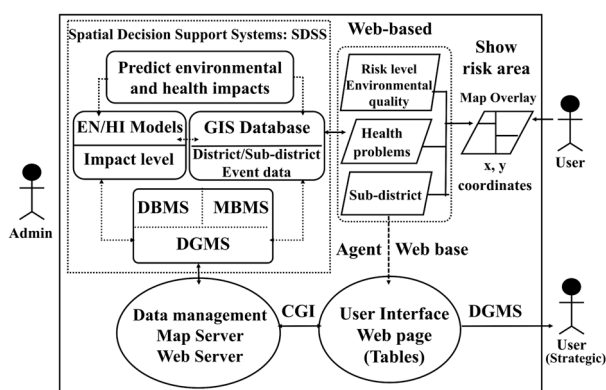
Spatial Decision Support Systems: SDSS

Web-based

Predict environmental and health impacts

EN/HI Models

Impact level

GIS Database

District/Sub-district Event data

DBMS

MBMS

DGMS

Risk level Environmental quality

Health problems

Sub-district

Show risk area

Map Overlay

x, y coordinates

User

Admin

Agent

Web base

Data management Map Server Web Server

CGI

User Interface Web page (Tables)

DGMS

User (Strategic)